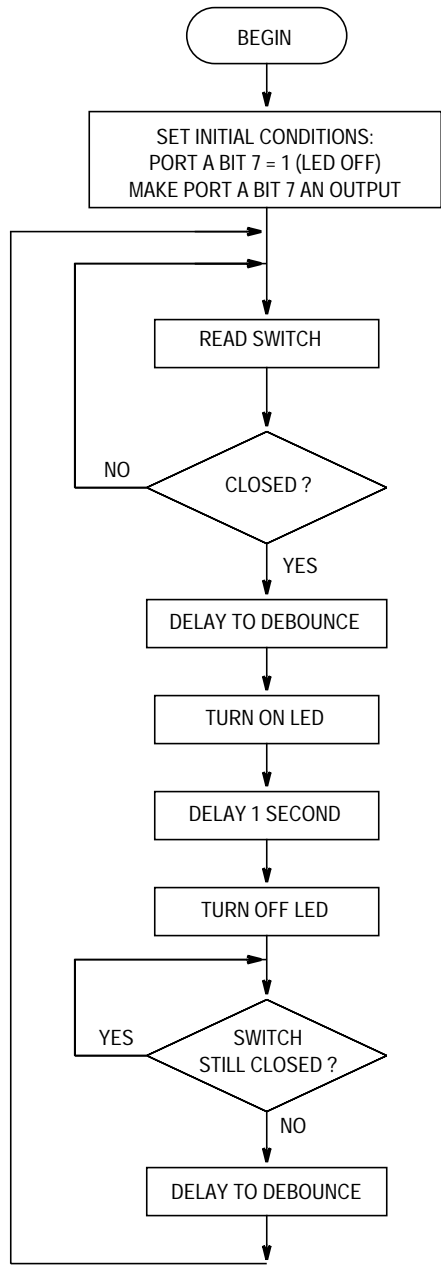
BEGIN

SET INITIAL CONDITIONS:
PORT A BIT 7 = 1 (LED OFF)
MAKE PORT A BIT 7 AN OUTPUT

READ SWITCH

NO

CLOSED ?

YES

DELAY TO DEBOUNCE

TURN ON LED

DELAY 1 SECOND

TURN OFF LED

YES

SWITCH
STILL CLOSED ?

NO

DELAY TO DEBOUNCE